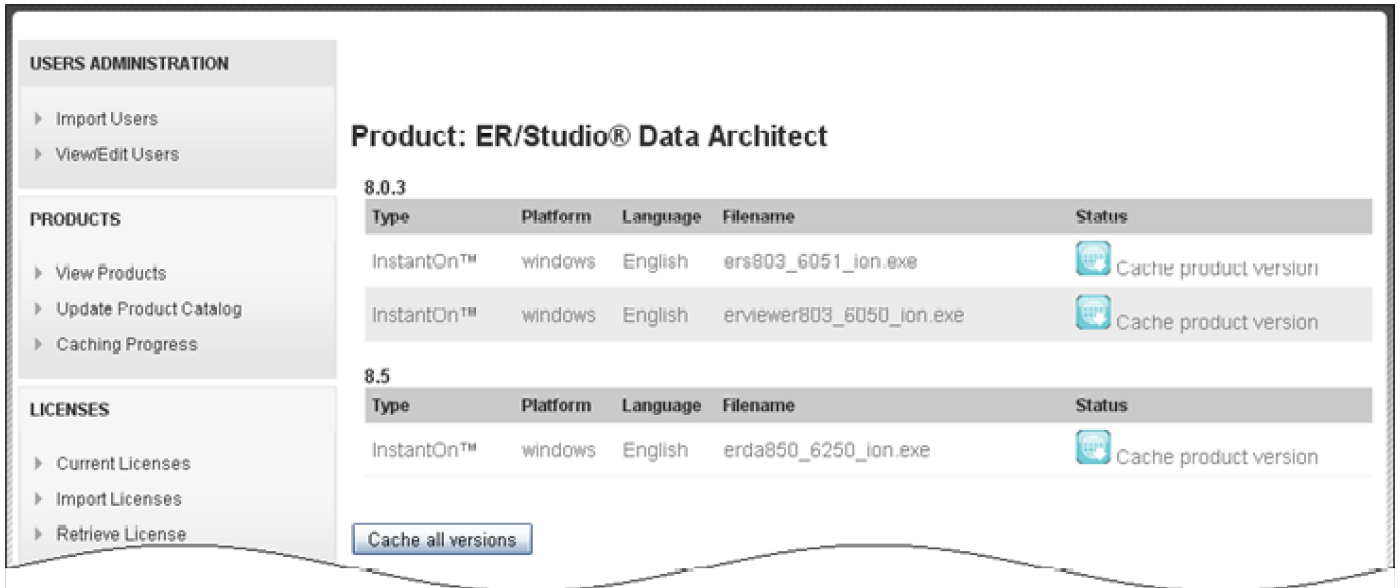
USERS ADMINISTRATION

Import Users
View/Edit Users

PRODUCTS

View Products
Update Product Catalog
Caching Progress

LICENSES

Current Licenses
Import Licenses
Retrieve License

Product: ER/Studio® Data Architect

8.0.3

| Type | Platform | Language | Filename | Status |
|---|---|---|---|---|
| InstantOn™ | windows | English | ers803_6051_ion.exe | Cache product version |
| InstantOn™ | windows | English | erviewer803_6050_ion.exe | Cache product version |

8.5

| Type | Platform | Language | Filename | Status |
|---|---|---|---|---|
| InstantOn™ | windows | English | erda850_6250_ion.exe | Cache product version |

Cache all versions